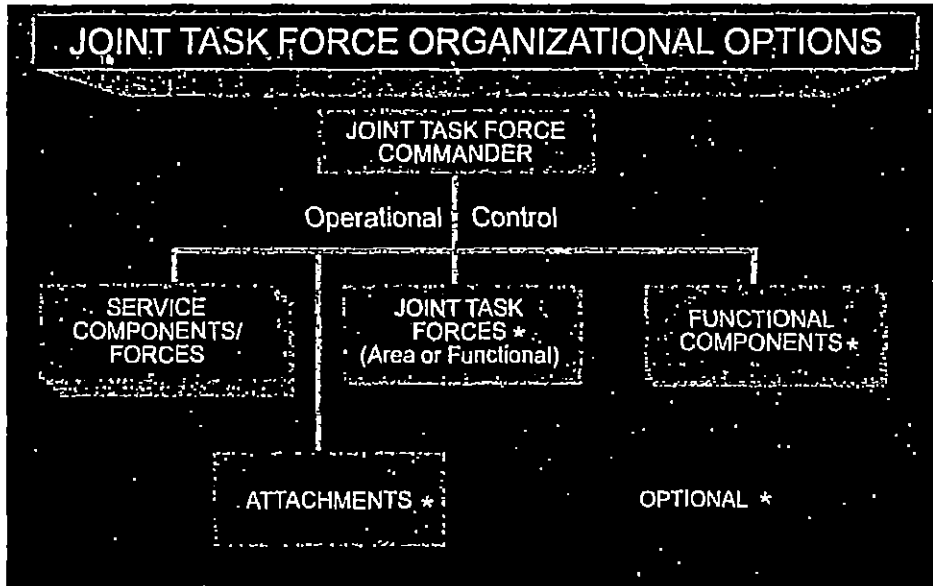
JOINT TASK FORCE ORGANIZATIONAL OPTIONS

JOINT TASK FORCE COMMANDER

Operational Control

SERVICE COMPONENTS/ FORCES

JOINT TASK FORCES * (Area or Functional)

FUNCTIONAL COMPONENTS *

ATTACHMENTS *

OPTIONAL *